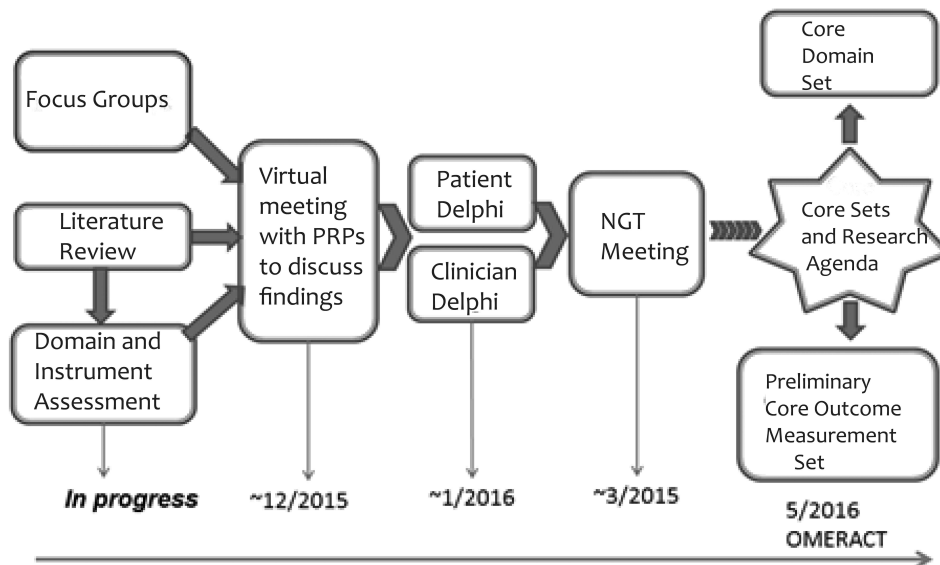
Focus Groups

Literature Review

Domain and Instrument Assessment

Virtual meeting with PRPs to discuss findings

Patient Delphi

Clinician Delphi

NGT Meeting

Core Domain Set

Core Sets and Research Agenda

Preliminary Core Outcome Measurement Set

*In progress*

~12/2015

~1/2016

~3/2015

5/2016 OMERACT